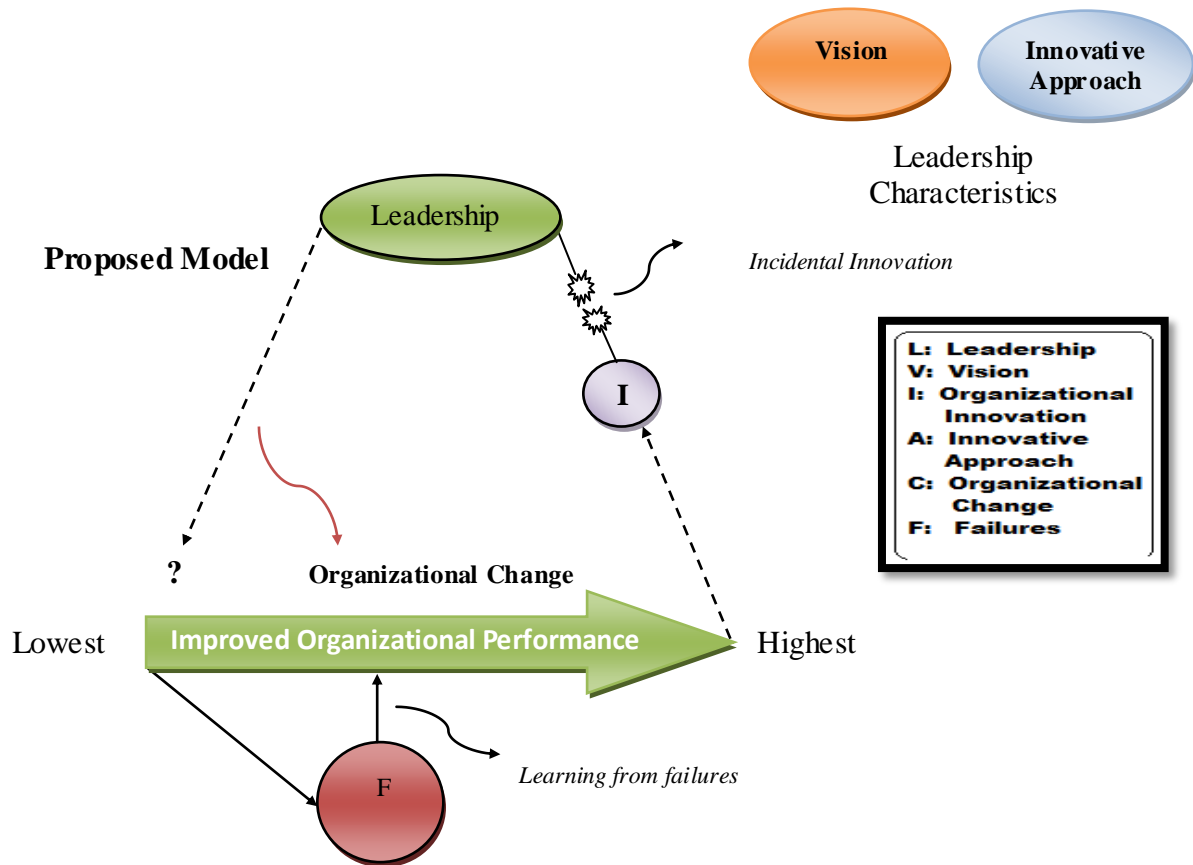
Vision

Innovative Approach

Leadership Characteristics

Leadership

Proposed Model

Incidental Innovation

I

L: Leadership
V: Vision
I: Organizational Innovation
A: Innovative Approach
C: Organizational Change
F: Failures

?

Organizational Change

Lowest

Improved Organizational Performance

Highest

F

Learning from failures